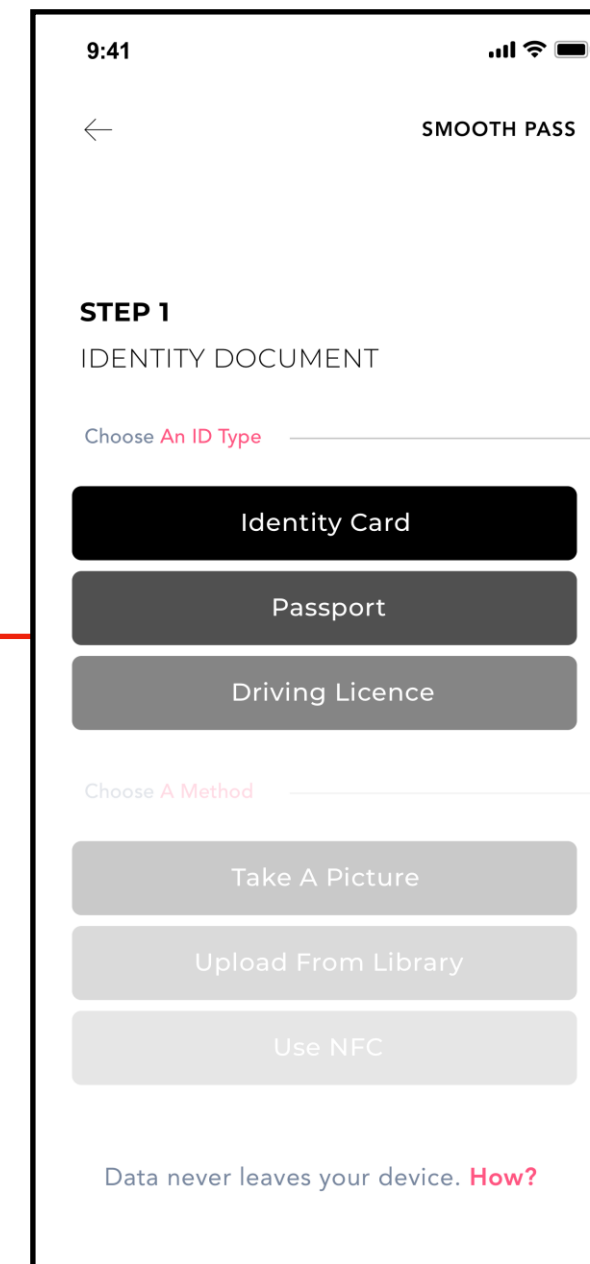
9:41

SMOOTH PASS

STEP 1
IDENTITY DOCUMENT

Choose An ID Type

Identity Card

Passport

Driving Licence

Choose A Method

Take A Picture

Upload From Library

Use NFC

Data never leaves your device. How?